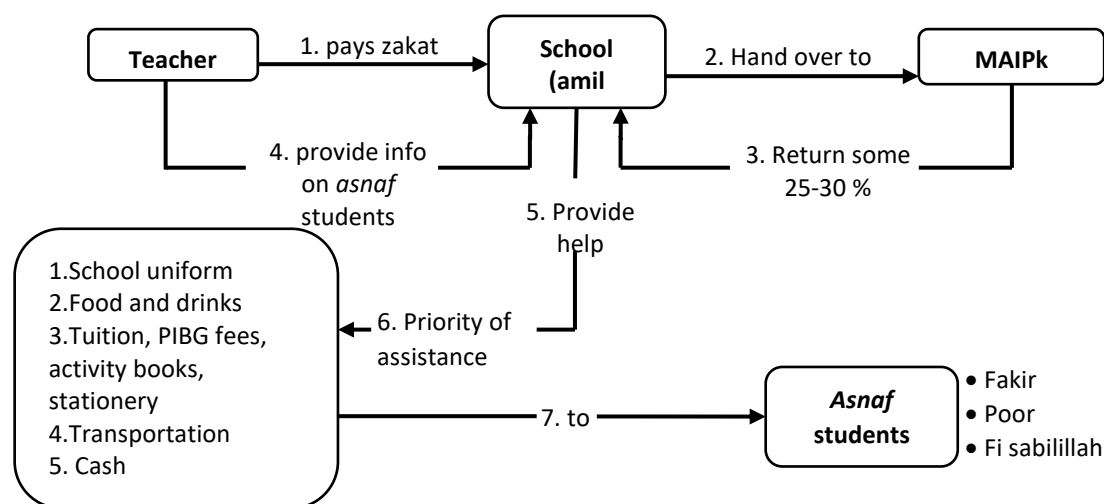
Teacher

1. pays zakat

School (amil

2. Hand over to

MAIPk

4. provide info on asnaf students

5. Provide help

3. Return some 25-30 %

1.School uniform
2.Food and drinks
3.Tuition, PIBG fees, activity books, stationery
4.Transportation
5. Cash

6. Priority of assistance

7. to

Asnaf students

• Fakir
• Poor
• Fi sabilillah